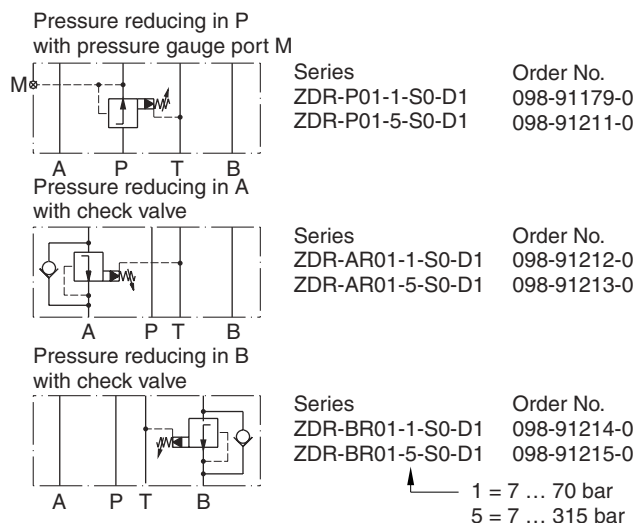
Pressure reducing in P with pressure gauge port M

M

A P T B

| Series | Order No. |
|---|---|
| ZDR-P01-1-S0-D1 | 098-91179-0 |
| ZDR-P01-5-S0-D1 | 098-91211-0 |

Pressure reducing in A with check valve

A P T B

| Series | Order No. |
|---|---|
| ZDR-AR01-1-S0-D1 | 098-91212-0 |
| ZDR-AR01-5-S0-D1 | 098-91213-0 |

Pressure reducing in B with check valve

A P T B

| Series | Order No. |
|---|---|
| ZDR-BR01-1-S0-D1 | 098-91214-0 |
| ZDR-BR01-5-S0-D1 | 098-91215-0 |

1 = 7 … 70 bar
5 = 7 … 315 bar